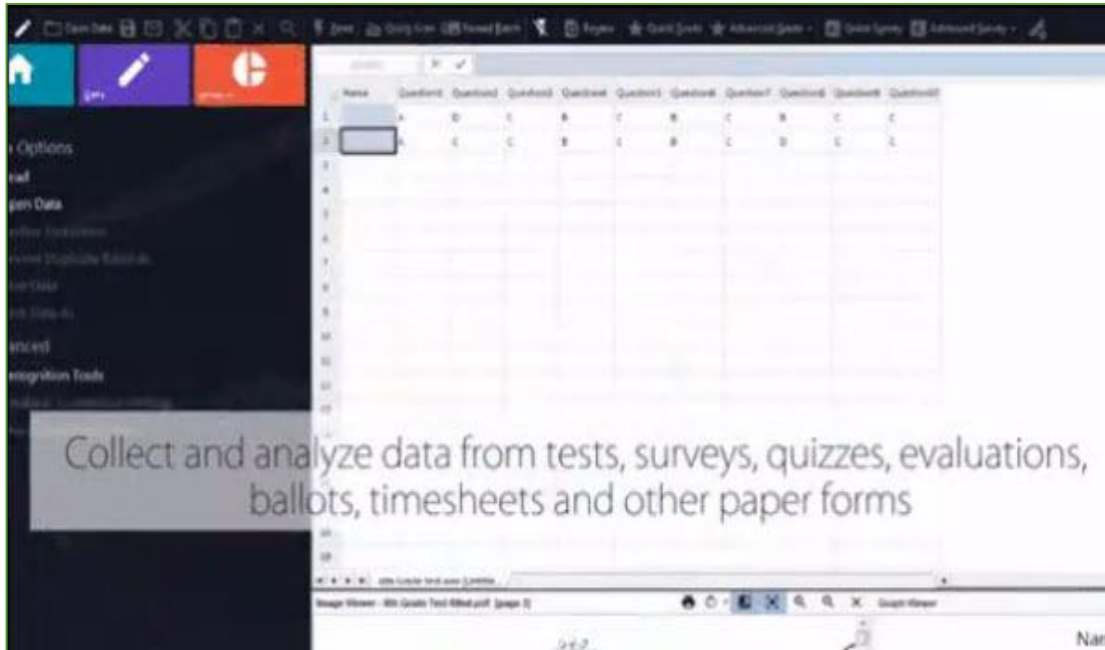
Options
ail
pen Data
anced
ognition Tools

| | Name | Question1 | Question2 | Question3 | Question4 | Question5 | Question6 | Question7 | Question8 | Question9 | Question10 |
|---|---|---|---|---|---|---|---|---|---|---|---|
| 1 | | A | D | C | B | C | B | C | B | C | C |
| 2 | | A | C | C | B | C | B | C | D | C | C |

Collect and analyze data from tests, surveys, quizzes, evaluations, ballots, timesheets and other paper forms

Image Viewer - 8th Grade Test filled.pdf (page 1)

Nar